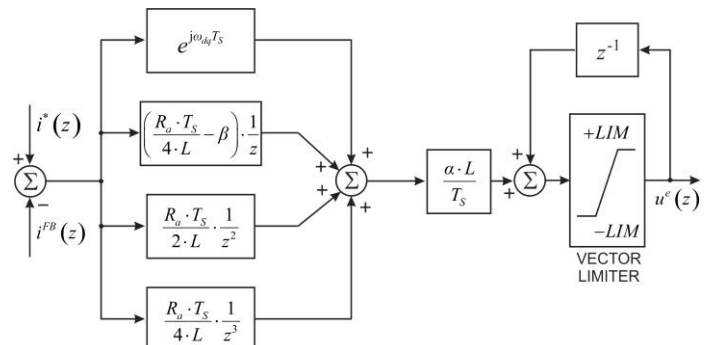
$e^{j\omega_{dq}T_S}$

$i^*(z)$

+

$\Sigma$

−

$i^{FB}(z)$

$\left(\frac{R_a \cdot T_S}{4 \cdot L} - \beta\right) \cdot \frac{1}{z}$

$\frac{R_a \cdot T_S}{2 \cdot L} \cdot \frac{1}{z^2}$

$\frac{R_a \cdot T_S}{4 \cdot L} \cdot \frac{1}{z^3}$

+ + + +

$\Sigma$

$\frac{\alpha \cdot L}{T_S}$

+ +

$\Sigma$

$z^{-1}$

$+LIM$

$-LIM$

VECTOR LIMITER

$u^e(z)$